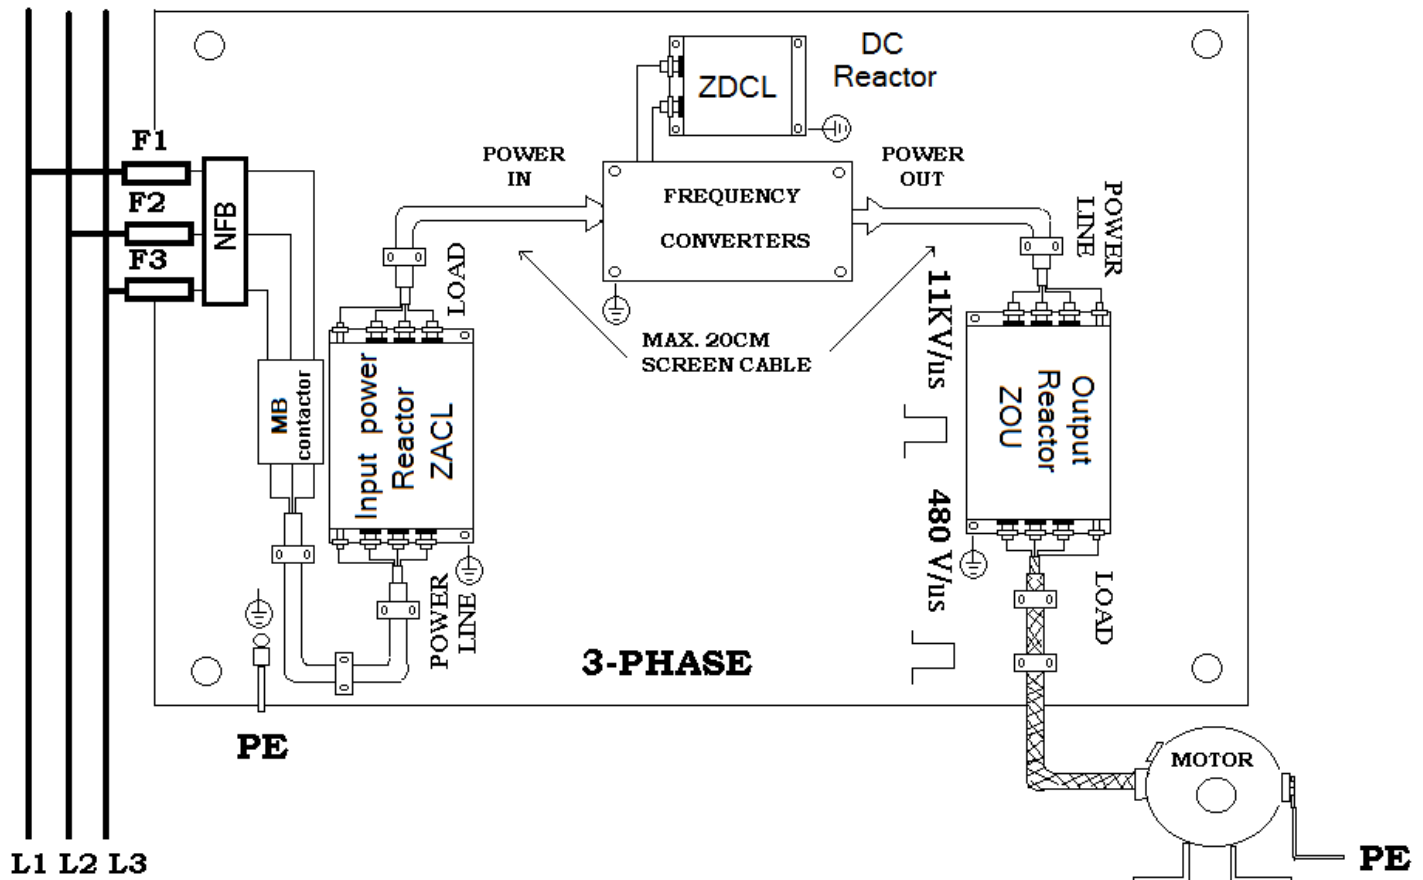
DC Reactor

ZDCL

F1

F2

F3

NFB

POWER IN

FREQUENCY

CONVERTERS

POWER OUT

POWER LINE

LOAD

MAX. 20CM SCREEN CABLE

11KV/us

480 V/us

MB contactor

Input power Reactor ZACL

Output Reactor ZOU

POWER LINE

LOAD

3-PHASE

PE

MOTOR

PE

L1 L2 L3